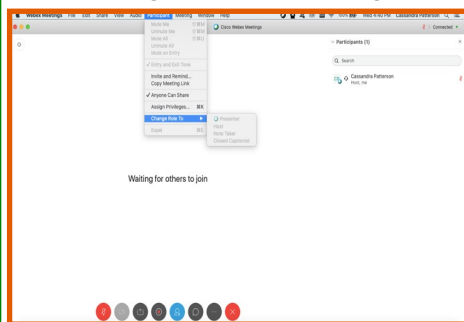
Webex Meetings File Edit Share View Audio Participant Meeting Window Help

100% Wed 4:40 PM Cassandra Patterson

Mute Me ⇧⌘M
Unmute Me ⇧⌘M
Mute All ⇧⌘U
Unmute All
Mute on Entry

✓ Entry and Exit Tone

Invite and Remind...
Copy Meeting Link

✓ Anyone Can Share

Assign Privileges... ⌘K

Change Role To ▶

Expel ⌘E

Presenter
Host
Note Taker
Closed Captioner

Cisco Webex Meetings

Connected

Participants (1)

Search

Cassandra Patterson
Host, me

Waiting for others to join